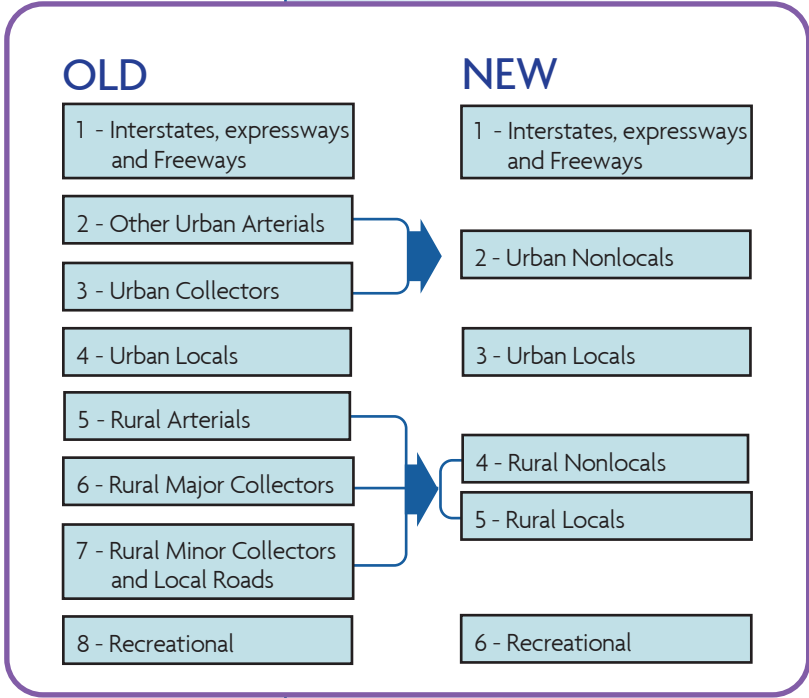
OLD

1 - Interstates, expressways and Freeways

2 - Other Urban Arterials

3 - Urban Collectors

4 - Urban Locals

5 - Rural Arterials

6 - Rural Major Collectors

7 - Rural Minor Collectors and Local Roads

8 - Recreational

NEW

1 - Interstates, expressways and Freeways

2 - Urban Nonlocals

3 - Urban Locals

4 - Rural Nonlocals

5 - Rural Locals

6 - Recreational